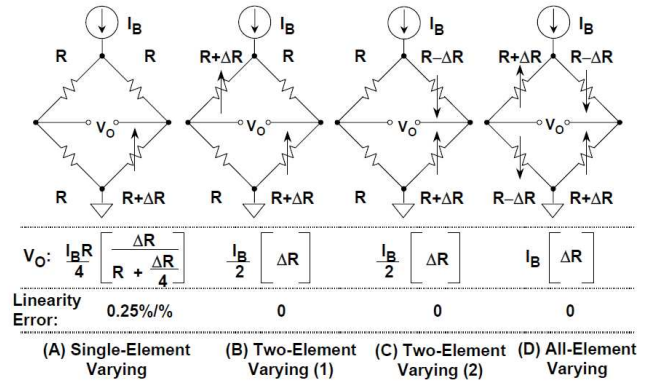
$I_B$ R R $V_O$ R R+ΔR

$I_B$ R+ΔR R $V_O$ R R+ΔR

$I_B$ R R−ΔR $V_O$ R R+ΔR

$I_B$ R+ΔR R−ΔR $V_O$ R−ΔR R+ΔR

$V_O$: $\frac{I_B R}{4}\left[\frac{\Delta R}{R+\frac{\Delta R}{4}}\right]$ $\frac{I_B}{2}\left[\Delta R\right]$ $\frac{I_B}{2}\left[\Delta R\right]$ $I_B\left[\Delta R\right]$

Linearity Error: 0.25%/% 0 0 0

(A) Single-Element Varying (B) Two-Element Varying (1) (C) Two-Element Varying (2) (D) All-Element Varying